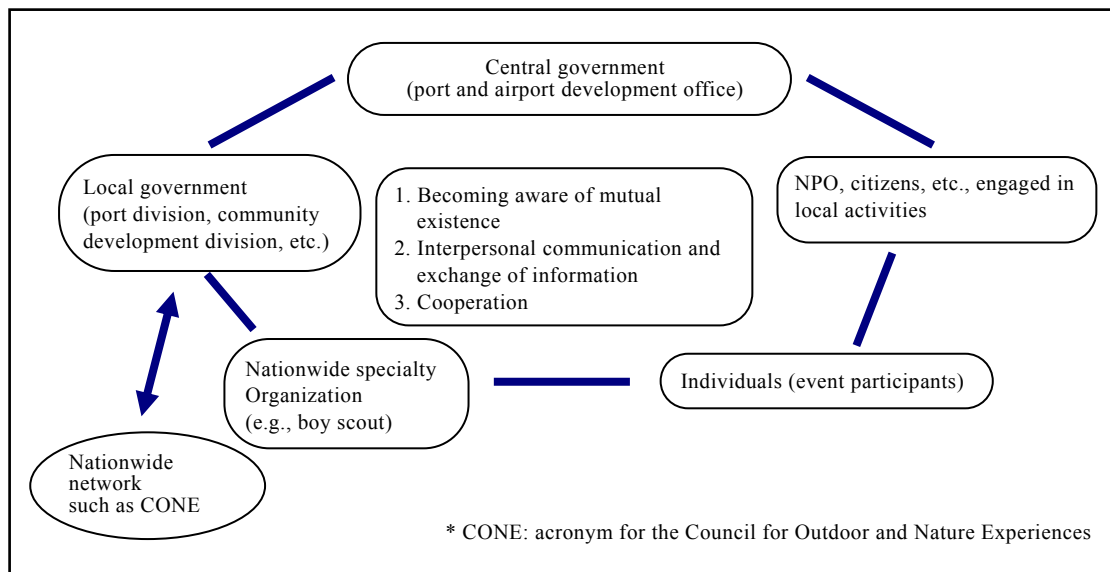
Central government
(port and airport development office)

Local government
(port division, community development division, etc.)

1. Becoming aware of mutual existence
2. Interpersonal communication and exchange of information
3. Cooperation

NPO, citizens, etc., engaged in local activities

Nationwide specialty Organization
(e.g., boy scout)

Individuals (event participants)

Nationwide network such as CONE

* CONE: acronym for the Council for Outdoor and Nature Experiences